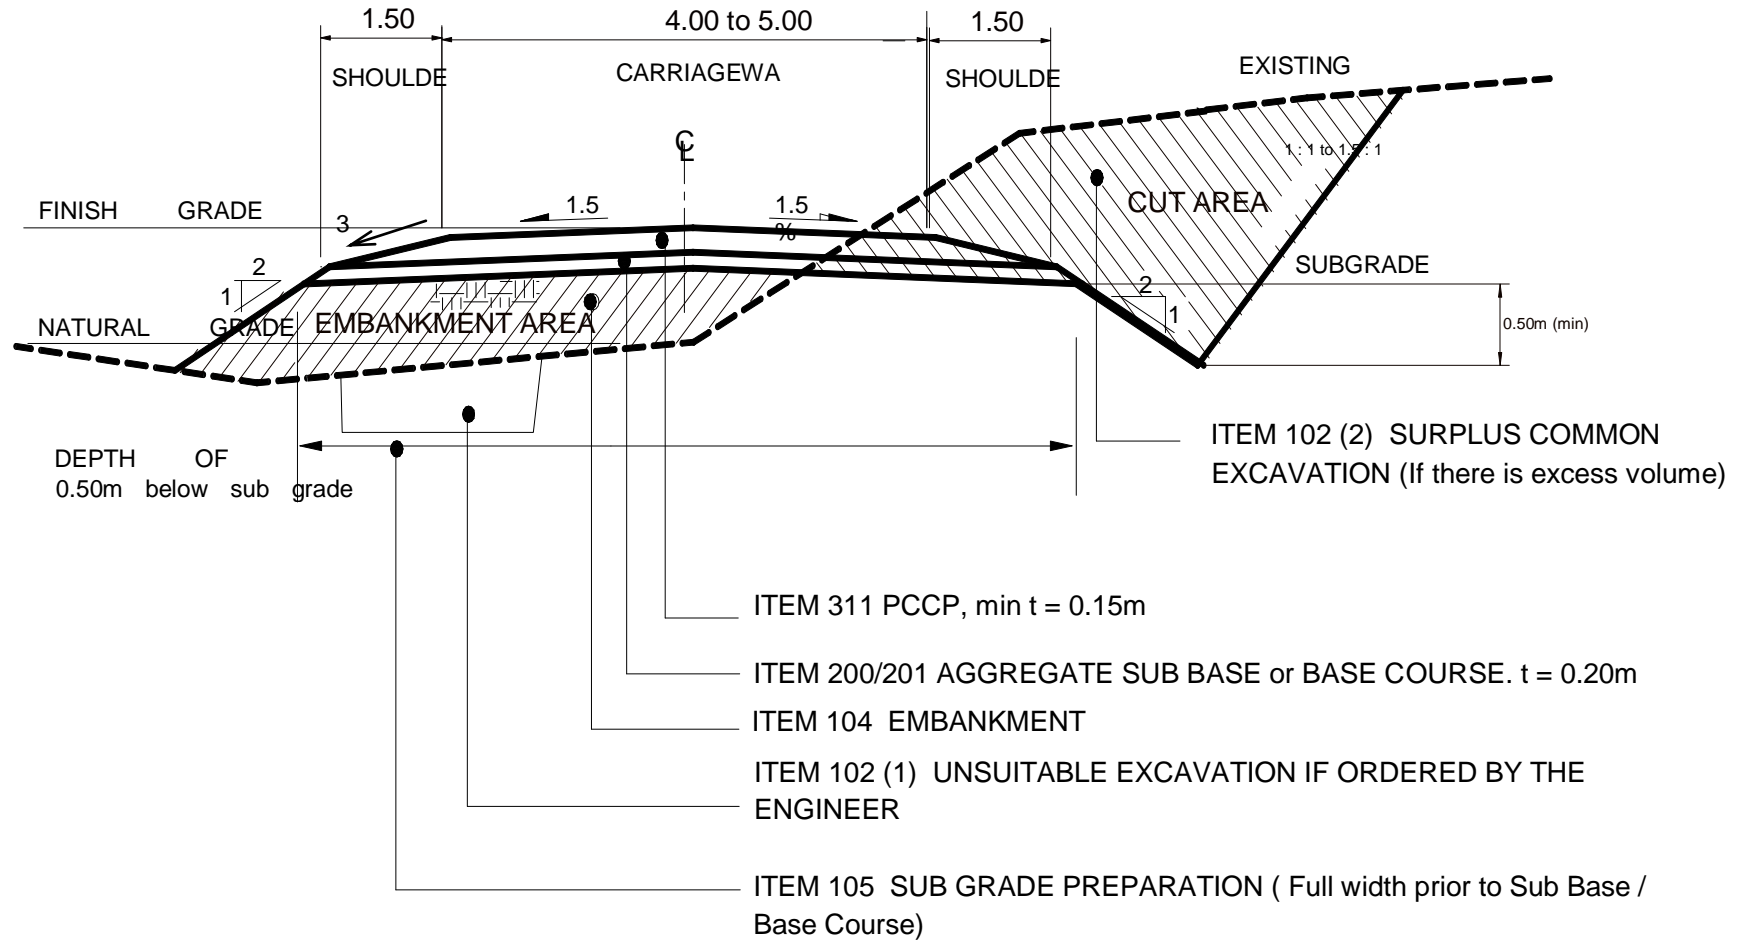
1.50
4.00 to 5.00
1.50
SHOULDE
CARRIAGEWA
SHOULDE
EXISTING
C
L
1 : 1 to 1.5 : 1
CUT AREA
FINISH GRADE
3
1.5
1.5
%
SUBGRADE
2
1
2
1
NATURAL GRADE
EMBANKMENT AREA
0.50m (min)
DEPTH OF
0.50m below sub grade
ITEM 102 (2) SURPLUS COMMON EXCAVATION (If there is excess volume)
ITEM 311 PCCP, min t = 0.15m
ITEM 200/201 AGGREGATE SUB BASE or BASE COURSE. t = 0.20m
ITEM 104 EMBANKMENT
ITEM 102 (1) UNSUITABLE EXCAVATION IF ORDERED BY THE ENGINEER
ITEM 105 SUB GRADE PREPARATION ( Full width prior to Sub Base / Base Course)